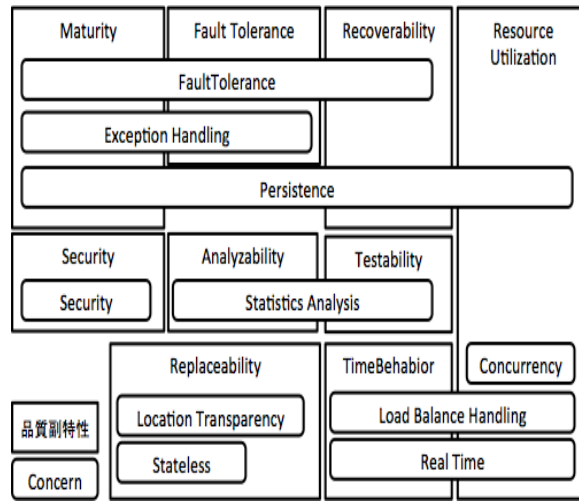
Maturity
Fault Tolerance
Recoverability
Resource Utilization
FaultTolerance
Exception Handling
Persistence
Security
Analyzability
Testability
Security
Statistics Analysis
Replaceability
TimeBehabior
Concurrency
品質副特性
Location Transparency
Load Balance Handling
Stateless
Real Time
Concern